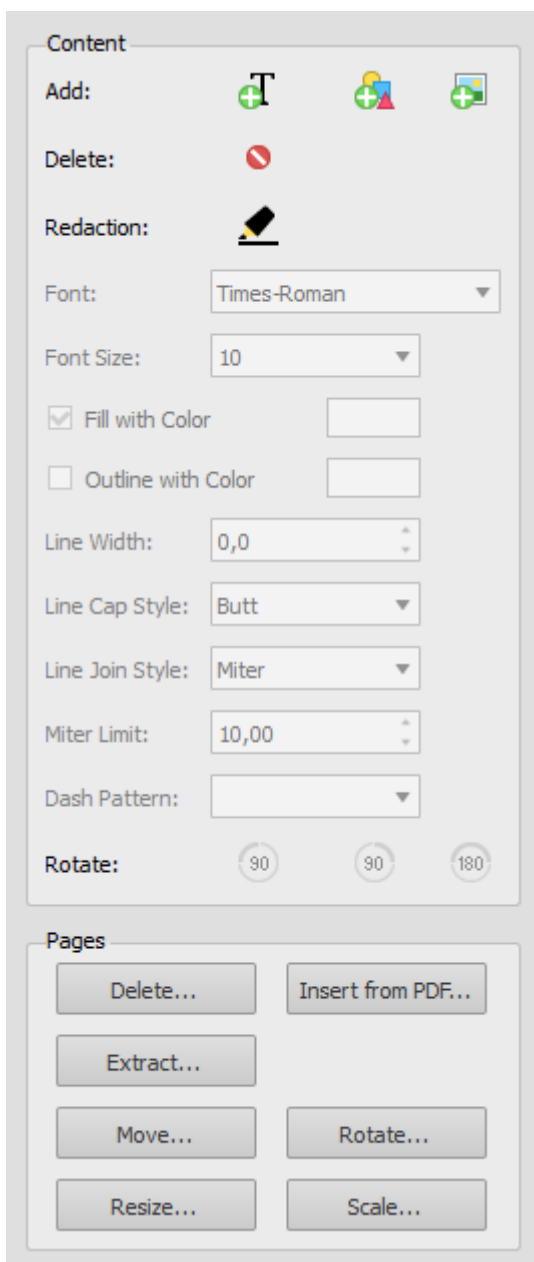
Content
Add:
Delete:
Redaction:
Font: Times-Roman
Font Size: 10
Fill with Color
Outline with Color
Line Width: 0,0
Line Cap Style: Butt
Line Join Style: Miter
Miter Limit: 10,00
Dash Pattern:
Rotate: 90 90 180

Pages
Delete...
Insert from PDF...
Extract...
Move...
Rotate...
Resize...
Scale...